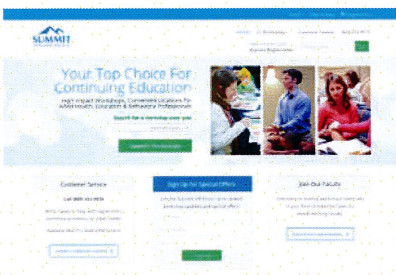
SUMMIT

Your Top Choice For Continuing Education

High Impact Workshops, Convenient Solutions for Mental Health, Education & Behavioral Professionals

Search for a workshop near you

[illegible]

Customer Service

Sign Up for Special Offers

Join Our Faculty

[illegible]